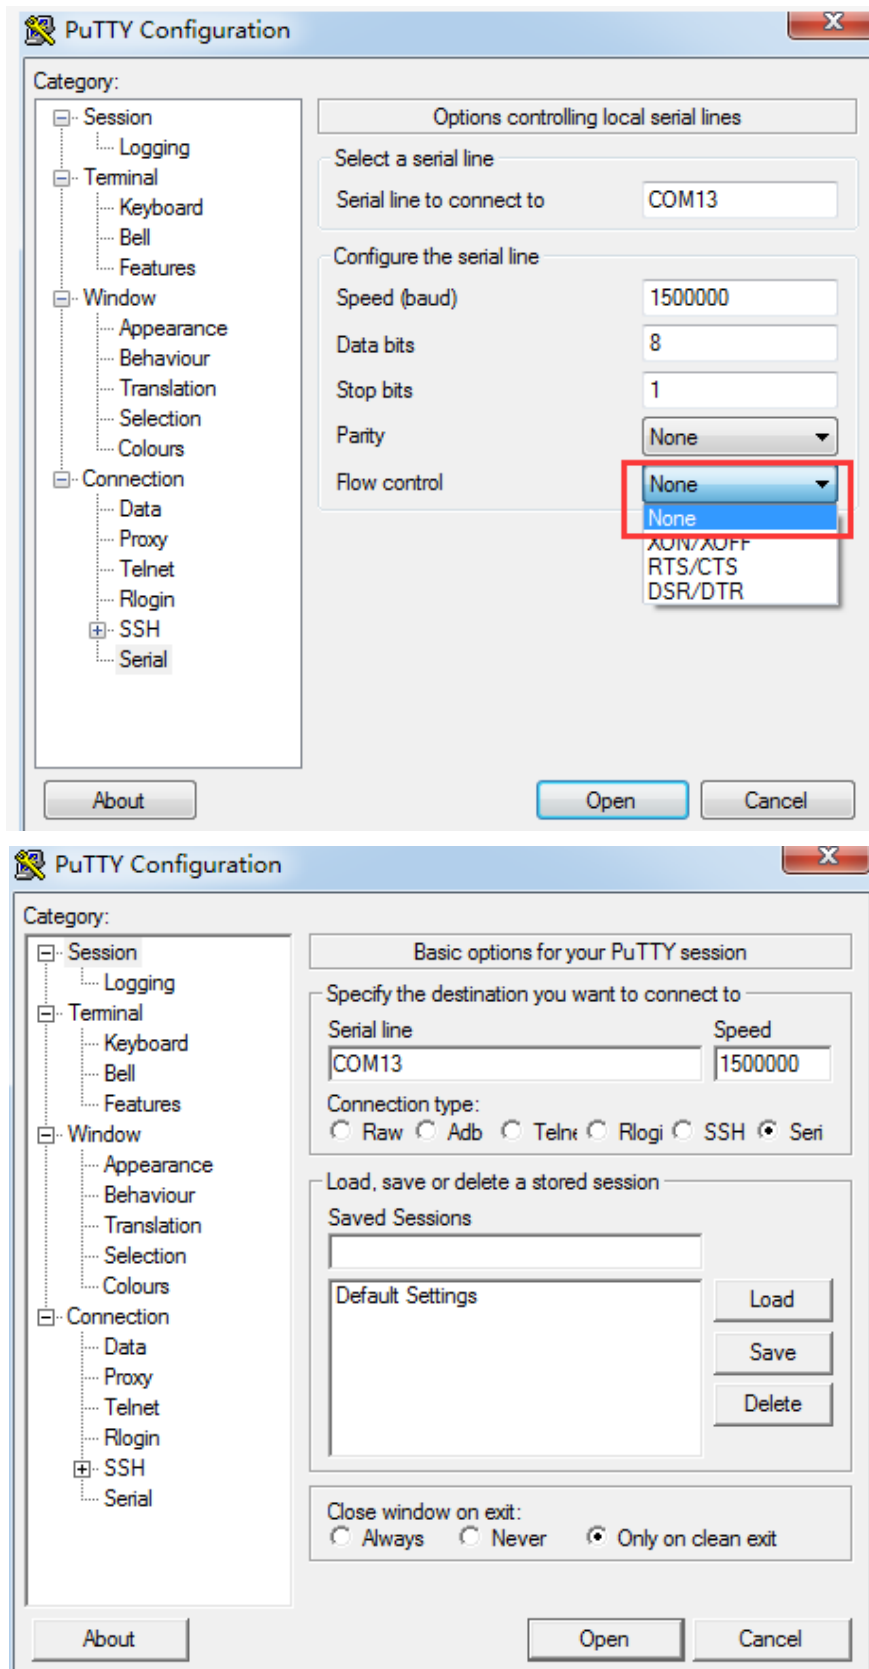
PuTTY Configuration

Category:

Session
Logging
Terminal
Keyboard
Bell
Features
Window
Appearance
Behaviour
Translation
Selection
Colours
Connection
Data
Proxy
Telnet
Rlogin
SSH
Serial

Options controlling local serial lines

Select a serial line
Serial line to connect to COM13

Configure the serial line
Speed (baud) 1500000
Data bits 8
Stop bits 1
Parity None
Flow control None
None
XON/XOFF
RTS/CTS
DSR/DTR

About
Open
Cancel

PuTTY Configuration

Category:

Session
Logging
Terminal
Keyboard
Bell
Features
Window
Appearance
Behaviour
Translation
Selection
Colours
Connection
Data
Proxy
Telnet
Rlogin
SSH
Serial

Basic options for your PuTTY session

Specify the destination you want to connect to
Serial line
COM13
Speed
1500000
Connection type:
Raw Adb Telne Rlogi SSH Seri

Load, save or delete a stored session
Saved Sessions

Default Settings
Load
Save
Delete

Close window on exit:
Always Never Only on clean exit

About
Open
Cancel